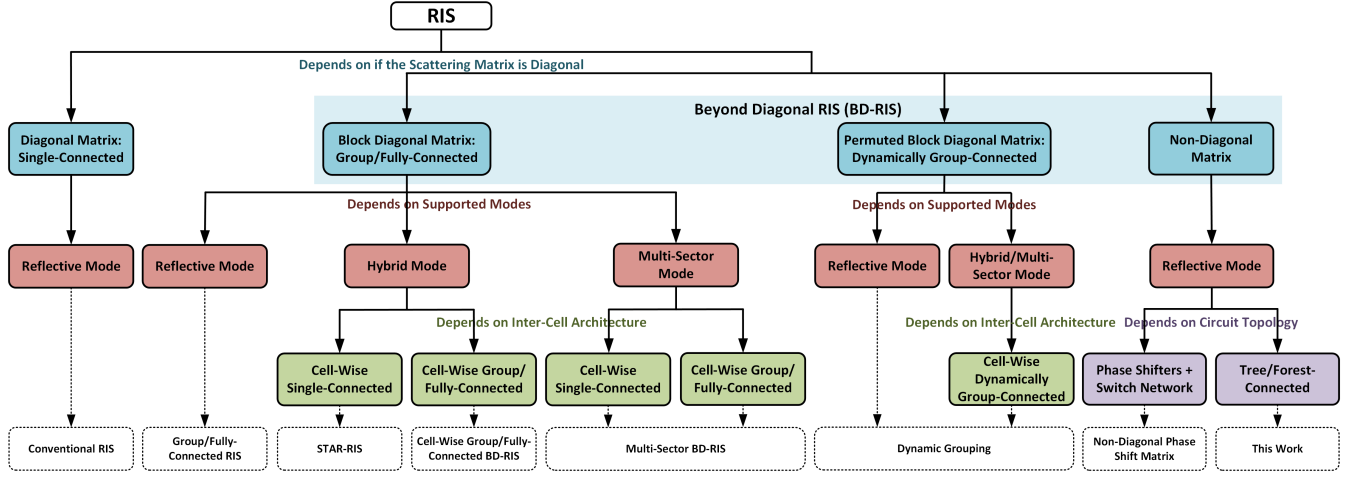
RIS

Depends on if the Scattering Matrix is Diagonal

Beyond Diagonal RIS (BD-RIS)

Diagonal Matrix: Single-Connected

Block Diagonal Matrix: Group/Fully-Connected

Permuted Block Diagonal Matrix: Dynamically Group-Connected

Non-Diagonal Matrix

Depends on Supported Modes

Depends on Supported Modes

Reflective Mode

Reflective Mode

Hybrid Mode

Multi-Sector Mode

Reflective Mode

Hybrid/Multi-Sector Mode

Reflective Mode

Depends on Inter-Cell Architecture

Depends on Inter-Cell Architecture

Depends on Circuit Topology

Cell-Wise Single-Connected

Cell-Wise Group/ Fully-Connected

Cell-Wise Single-Connected

Cell-Wise Group/ Fully-Connected

Cell-Wise Dynamically Group-Connected

Phase Shifters + Switch Network

Tree/Forest-Connected

Conventional RIS

Group/Fully-Connected RIS

STAR-RIS

Cell-Wise Group/Fully-Connected BD-RIS

Multi-Sector BD-RIS

Dynamic Grouping

Non-Diagonal Phase Shift Matrix

This Work